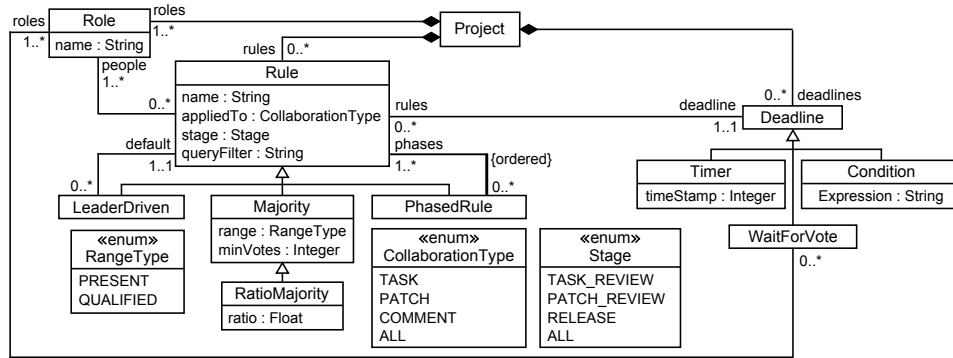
roles
1..*

Role

name : String

roles
1..*

Project

people
1..*

rules
0..*

Rule

name : String
appliedTo : CollaborationType
stage : Stage
queryFilter : String

0..*

rules
0..*

deadline
1..1

0..*
deadlines

Deadline

default
1..1

phases
1..*

{ordered}

0..*

0..*

LeaderDriven

Majority

range : RangeType
minVotes : Integer

PhasedRule

Timer

timeStamp : Integer

Condition

Expression : String

WaitForVote

0..*

«enum»
RangeType

PRESENT
QUALIFIED

RatioMajority

ratio : Float

«enum»
CollaborationType

TASK
PATCH
COMMENT
ALL

«enum»
Stage

TASK_REVIEW
PATCH_REVIEW
RELEASE
ALL